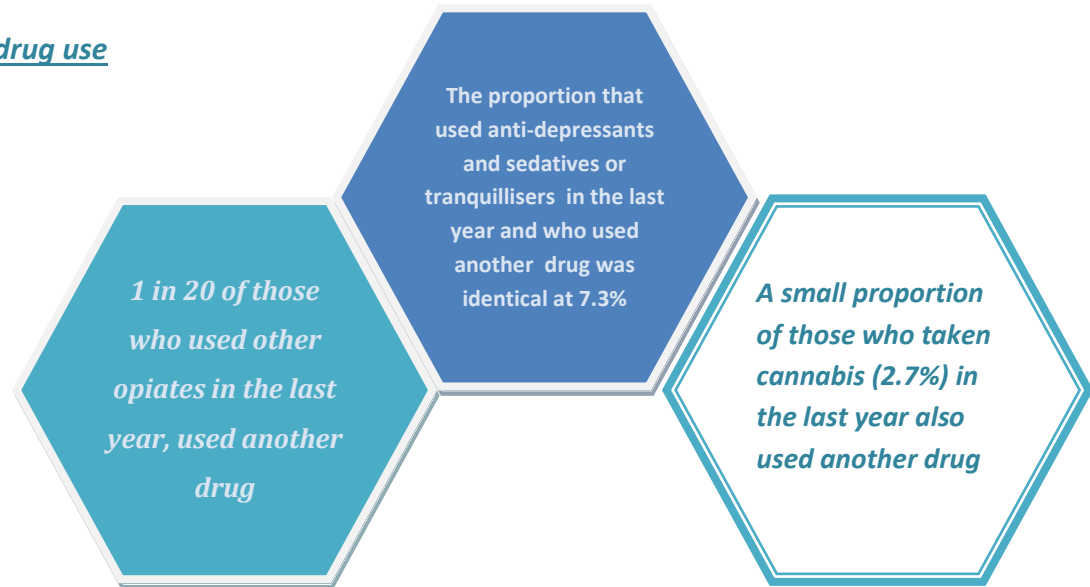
drug use

The proportion that used anti-depressants and sedatives or tranquillisers in the last year and who used another drug was identical at 7.3%

1 in 20 of those who used other opiates in the last year, used another drug

A small proportion of those who taken cannabis (2.7%) in the last year also used another drug